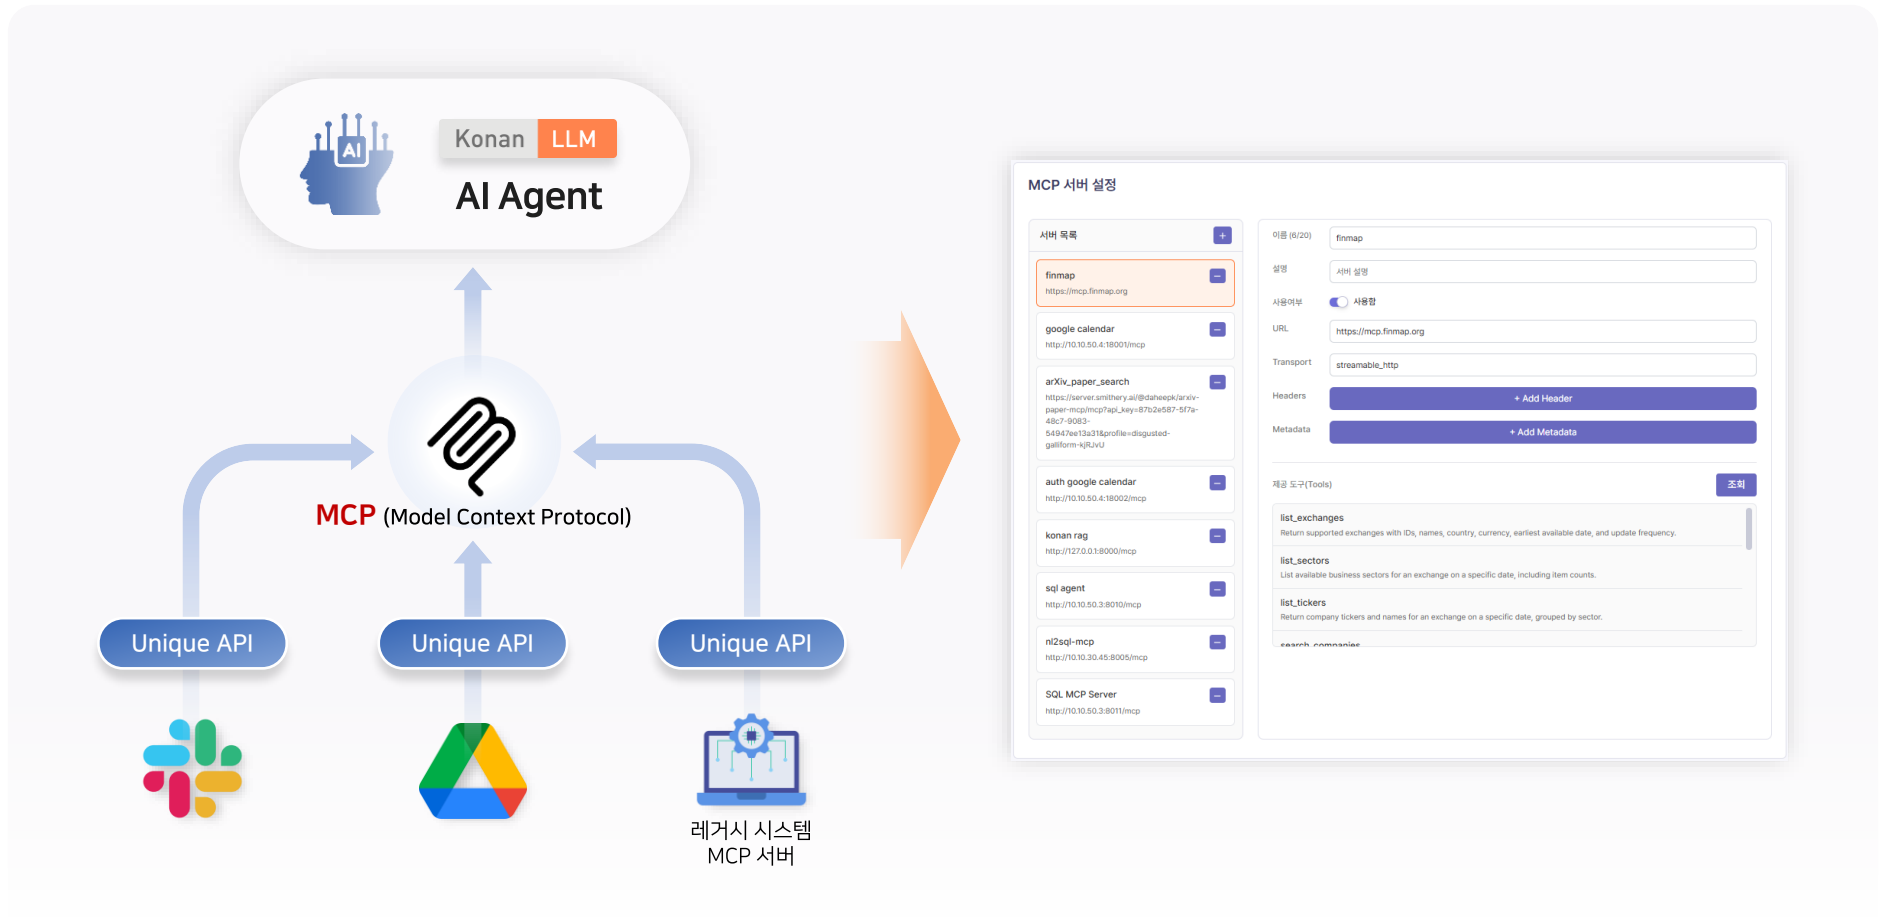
AI

Konan LLM

AI Agent

MCP (Model Context Protocol)

Unique API

Unique API

Unique API

레거시 시스템
MCP 서버

MCP 서버 설정

서버 목록 +

finmap
https://mcp.finmap.org

google calendar
http://10.10.50.4:18001/mcp

arXiv_paper_search
https://server.smithery.ai/@daheepk/arxiv-paper-mcp/mcp?api_key=87b2e587-5f7a-48c7-9083-54947ee13a31&profile=disgusted-galliform-kjRJvU

auth google calendar
http://10.10.50.4:18002/mcp

konan rag
http://127.0.0.1:8000/mcp

sql agent
http://10.10.50.3:8010/mcp

nl2sql-mcp
http://10.10.30.45:8005/mcp

SQL MCP Server
http://10.10.50.3:8011/mcp

이름 (6/20) finmap

설명 서버 설명

사용여부 사용함

URL https://mcp.finmap.org

Transport streamable_http

Headers + Add Header

Metadata + Add Metadata

제공 도구(Tools) 조회

list_exchanges
Return supported exchanges with IDs, names, country, currency, earliest available date, and update frequency.

list_sectors
List available business sectors for an exchange on a specific date, including item counts.

list_tickers
Return company tickers and names for an exchange on a specific date, grouped by sector.

search_companies